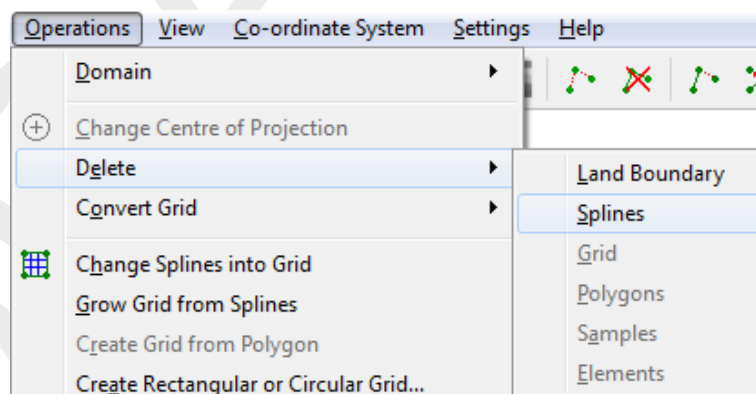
Operations View Co-ordinate System Settings Help

Domain
Change Centre of Projection
Delete
Convert Grid
Change Splines into Grid
Grow Grid from Splines
Create Grid from Polygon
Create Rectangular or Circular Grid...

Land Boundary
Splines
Grid
Polygons
Samples
Elements